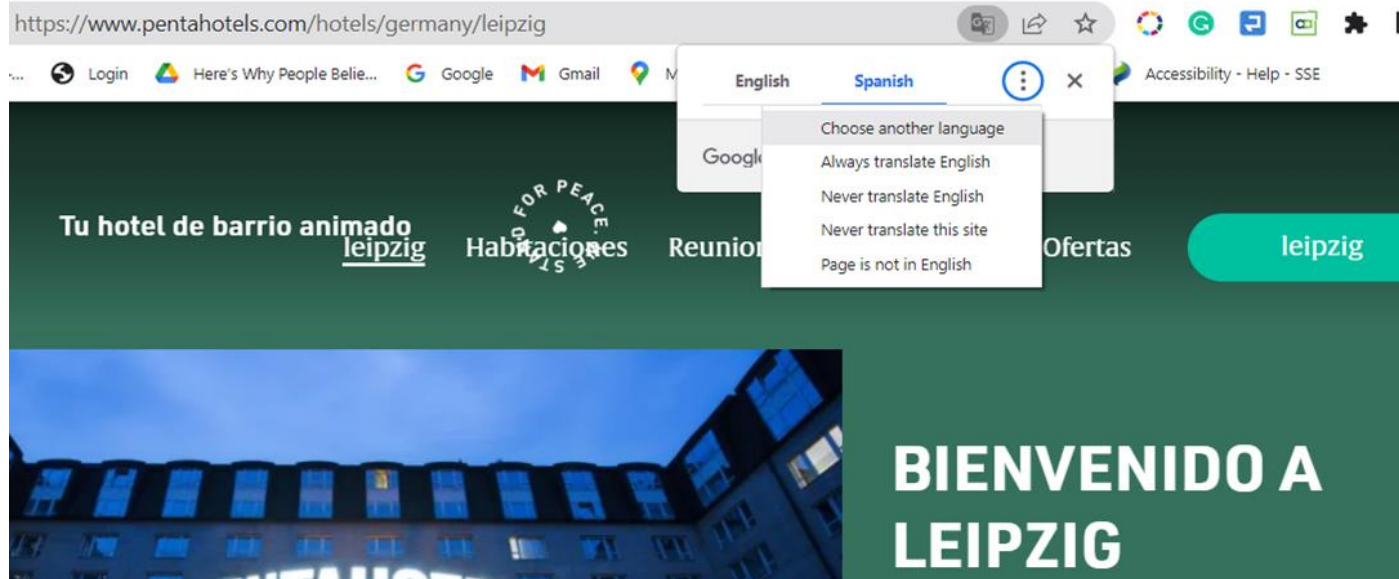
https://www.pentahotels.com/hotels/germany/leipzig

Login Here's Why People Belie... Google Gmail M Accessibility - Help - SSE

English Spanish

Google

Choose another language
Always translate English
Never translate English
Never translate this site
Page is not in English

Tu hotel de barrio animado

FOR PEACE. WE STAND

leipzig Habitaciones Reunion Ofertas leipzig

BIENVENIDO A LEIPZIG